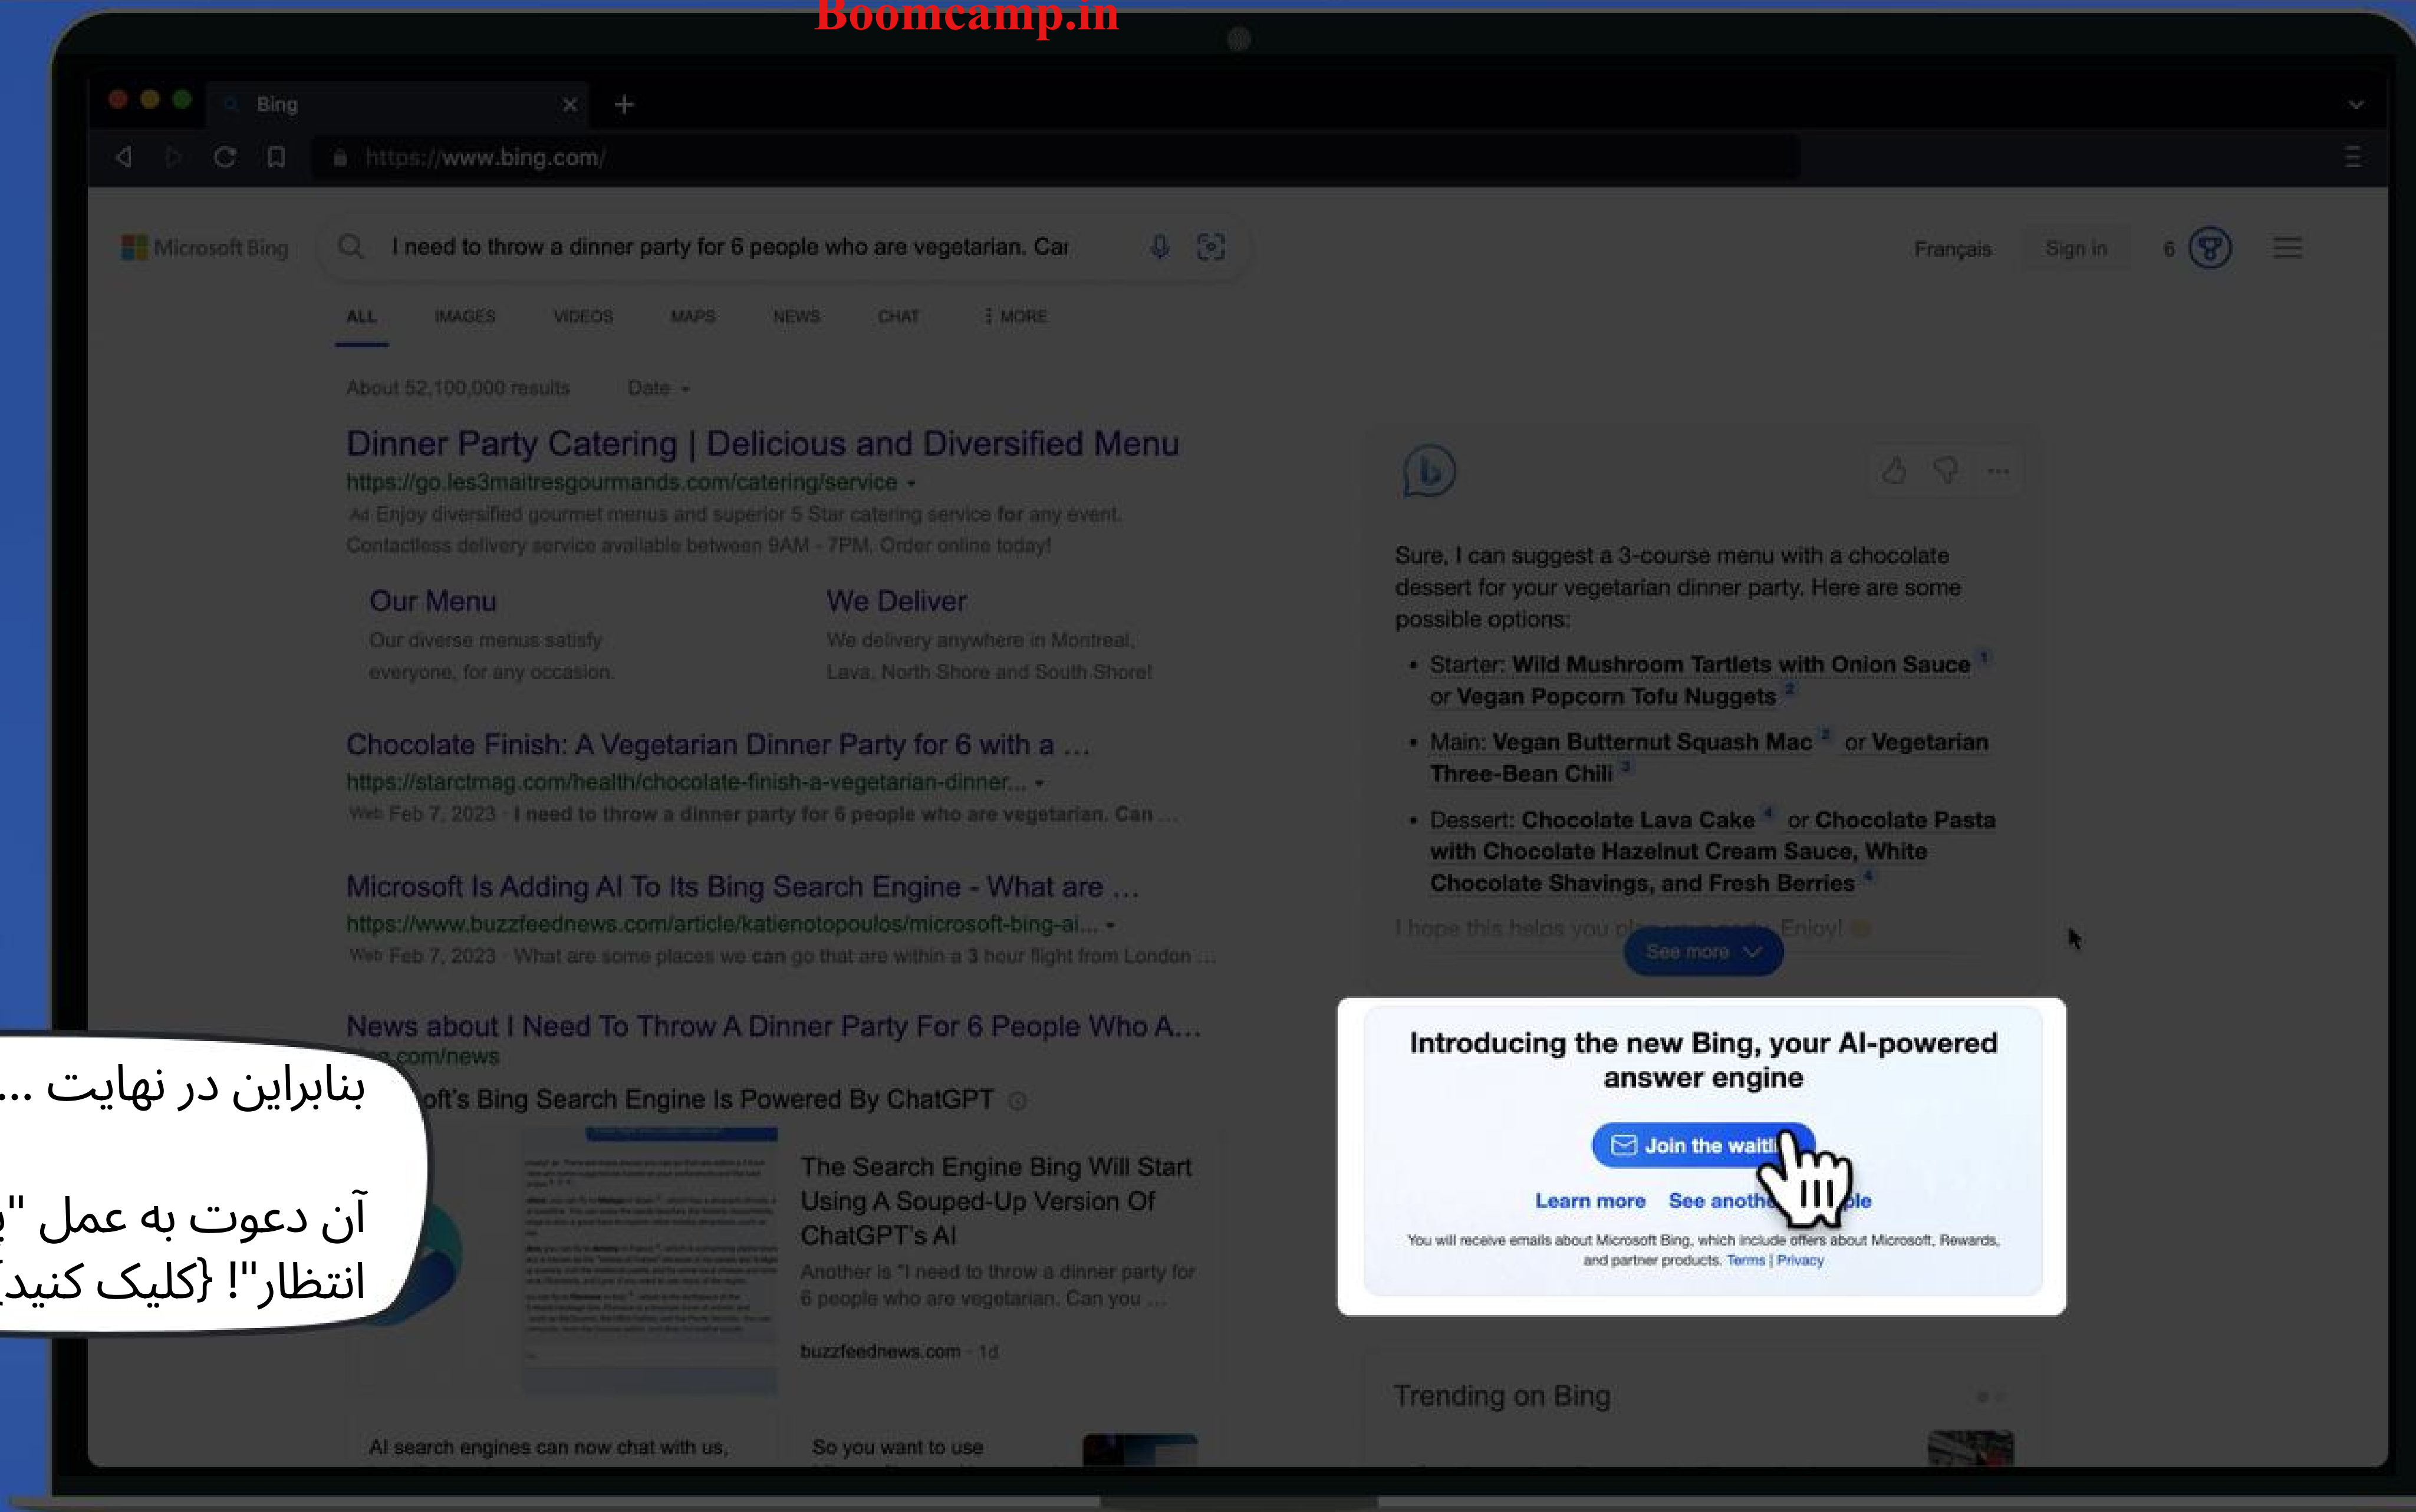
Boomcamp.in

Bing

https://www.bing.com/

Microsoft Bing

I need to throw a dinner party for 6 people who are vegetarian. Car

Français Sign in 6

ALL IMAGES VIDEOS MAPS NEWS CHAT ⋮ MORE

About 52,100,000 results Date

Dinner Party Catering | Delicious and Diversified Menu
https://go.les3maitresgourmands.com/catering/service
Ad Enjoy diversified gourmet menus and superior 5 Star catering service for any event. Contactless delivery service available between 9AM - 7PM. Order online today!

Our Menu
Our diverse menus satisfy everyone, for any occasion.

We Deliver
We delivery anywhere in Montreal, Lava, North Shore and South Shore!

Chocolate Finish: A Vegetarian Dinner Party for 6 with a ...
https://starctmag.com/health/chocolate-finish-a-vegetarian-dinner...
Web Feb 7, 2023 · I need to throw a dinner party for 6 people who are vegetarian. Can ...

Microsoft Is Adding AI To Its Bing Search Engine - What are ...
https://www.buzzfeednews.com/article/katienotopoulos/microsoft-bing-ai...
Web Feb 7, 2023 · What are some places we can go that are within a 3 hour flight from London ...

News about I Need To Throw A Dinner Party For 6 People Who A...
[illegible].com/news
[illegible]oft's Bing Search Engine Is Powered By ChatGPT

The Search Engine Bing Will Start Using A Souped-Up Version Of ChatGPT's AI
Another is "I need to throw a dinner party for 6 people who are vegetarian. Can you ...
buzzfeednews.com · 1d

AI search engines can now chat with us,

So you want to use

بنابراین در نهایت ...

آن دعوت به عمل "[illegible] انتظار"! {کلیک کنید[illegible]

Sure, I can suggest a 3-course menu with a chocolate dessert for your vegetarian dinner party. Here are some possible options:
• Starter: Wild Mushroom Tartlets with Onion Sauce ¹ or Vegan Popcorn Tofu Nuggets ²
• Main: Vegan Butternut Squash Mac ² or Vegetarian Three-Bean Chili ³
• Dessert: Chocolate Lava Cake ⁴ or Chocolate Pasta with Chocolate Hazelnut Cream Sauce, White Chocolate Shavings, and Fresh Berries ⁴
I hope this helps you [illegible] Enjoy!

See more

Introducing the new Bing, your AI-powered answer engine

Join the waitl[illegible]

Learn more See anoth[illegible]le

You will receive emails about Microsoft Bing, which include offers about Microsoft, Rewards, and partner products. Terms | Privacy

Trending on Bing